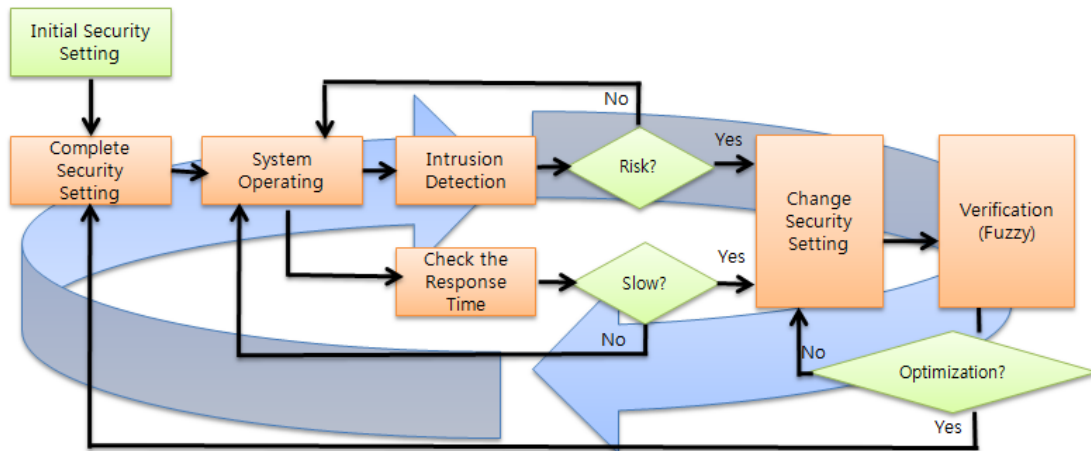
Initial Security Setting

Complete Security Setting

System Operating

Intrusion Detection

No

Risk?

Yes

Change Security Setting

Verification (Fuzzy)

Check the Response Time

Slow?

Yes

No

No

Optimization?

Yes